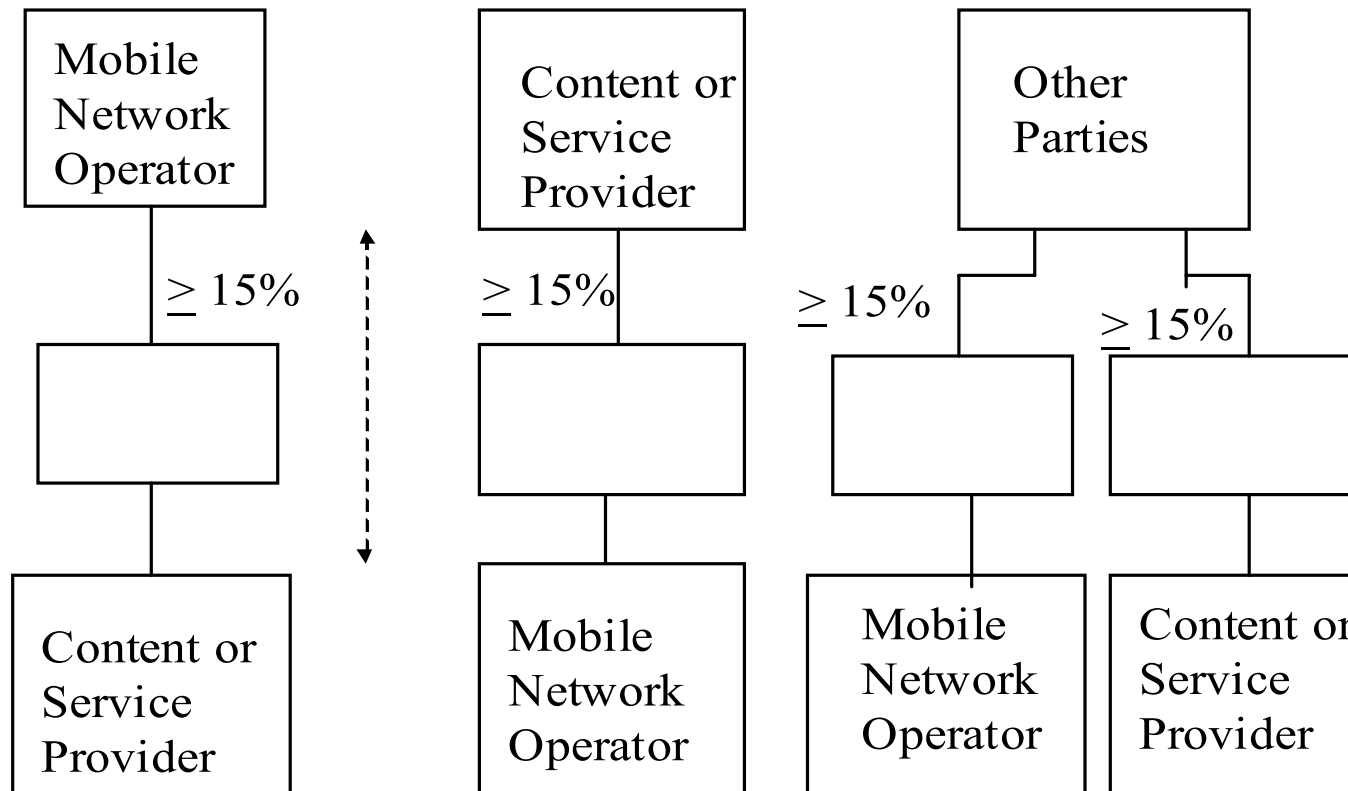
Mobile Network Operator

$\geq$ 15%

Content or Service Provider

Content or Service Provider

$\geq$ 15%

Mobile Network Operator

Other Parties

$\geq$ 15%

$\geq$ 15%

Mobile Network Operator

Content or Service Provider